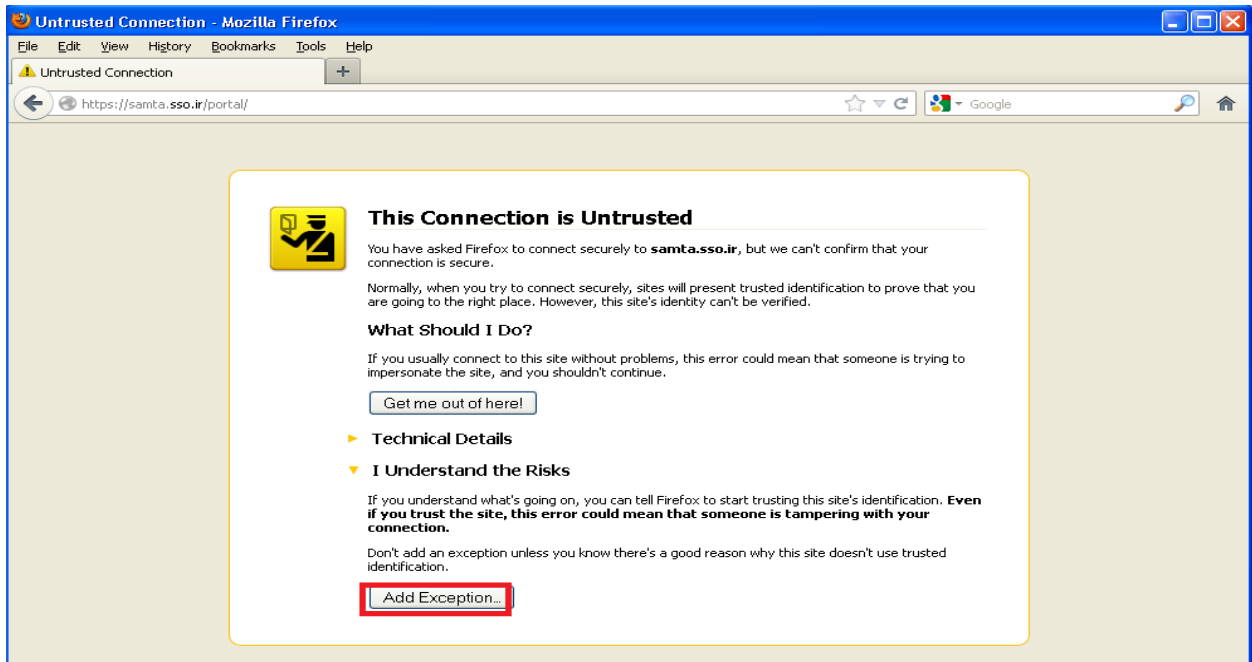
Untrusted Connection - Mozilla Firefox

File Edit View History Bookmarks Tools Help

Untrusted Connection +

https://samta.sso.ir/portal/

Google

This Connection is Untrusted

You have asked Firefox to connect securely to **samta.sso.ir**, but we can't confirm that your connection is secure.

Normally, when you try to connect securely, sites will present trusted identification to prove that you are going to the right place. However, this site's identity can't be verified.

What Should I Do?

If you usually connect to this site without problems, this error could mean that someone is trying to impersonate the site, and you shouldn't continue.

Get me out of here!

Technical Details

I Understand the Risks

If you understand what's going on, you can tell Firefox to start trusting this site's identification. **Even if you trust the site, this error could mean that someone is tampering with your connection.**

Don't add an exception unless you know there's a good reason why this site doesn't use trusted identification.

Add Exception...